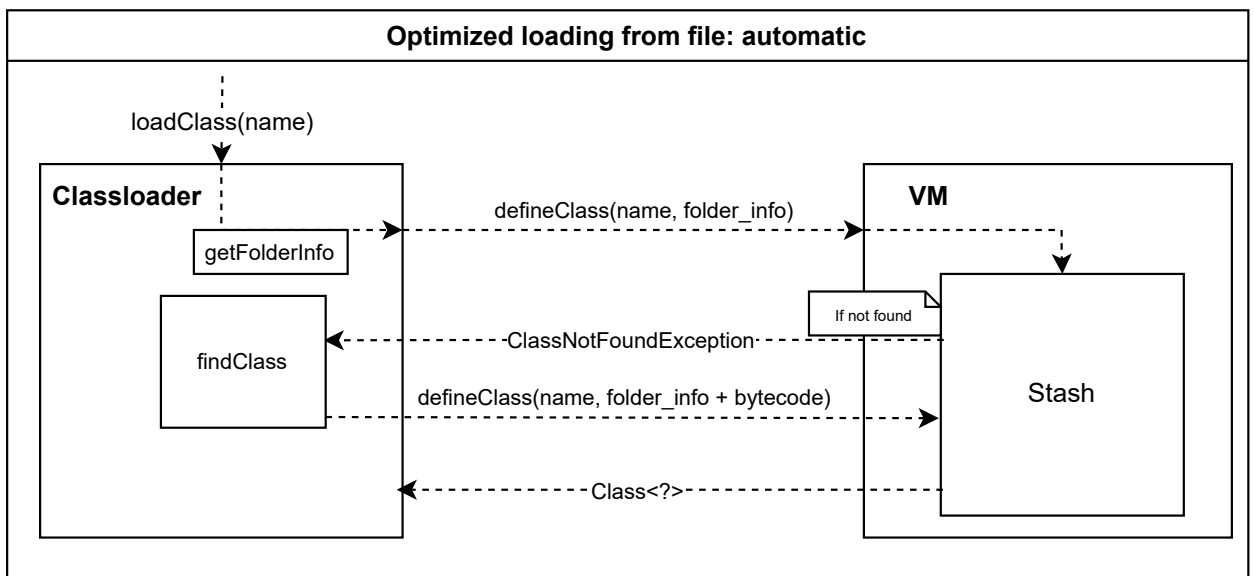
Optimized loading from file: automatic

loadClass(name)

Classloader

getFolderInfo

findClass

defineClass(name, folder_info)

VM

If not found

ClassNotFoundException

defineClass(name, folder_info + bytecode)

Stash

Class<?>